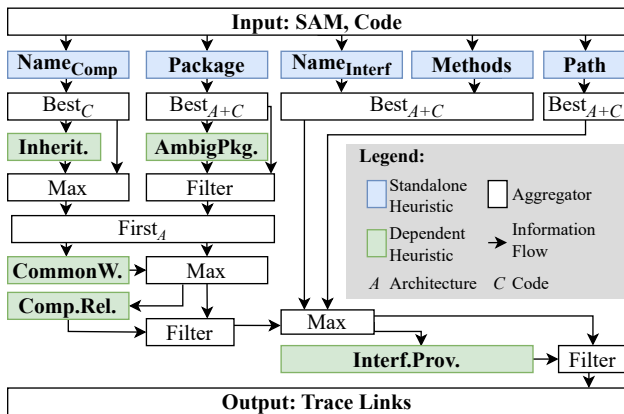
Input: SAM, Code

$\text{Name}_{\text{Comp}}$

Package

$\text{Name}_{\text{Interf}}$

Methods

Path

$\text{Best}_C$

$\text{Best}_{A+C}$

$\text{Best}_{A+C}$

$\text{Best}_{A+C}$

Inherit.

AmbigPkg.

Max

Filter

$\text{First}_A$

CommonW.

Max

Comp.Rel.

Filter

Max

Interf.Prov.

Filter

Legend:

Standalone Heuristic

Aggregator

Dependent Heuristic

Information Flow

$A$ Architecture

$C$ Code

Output: Trace Links